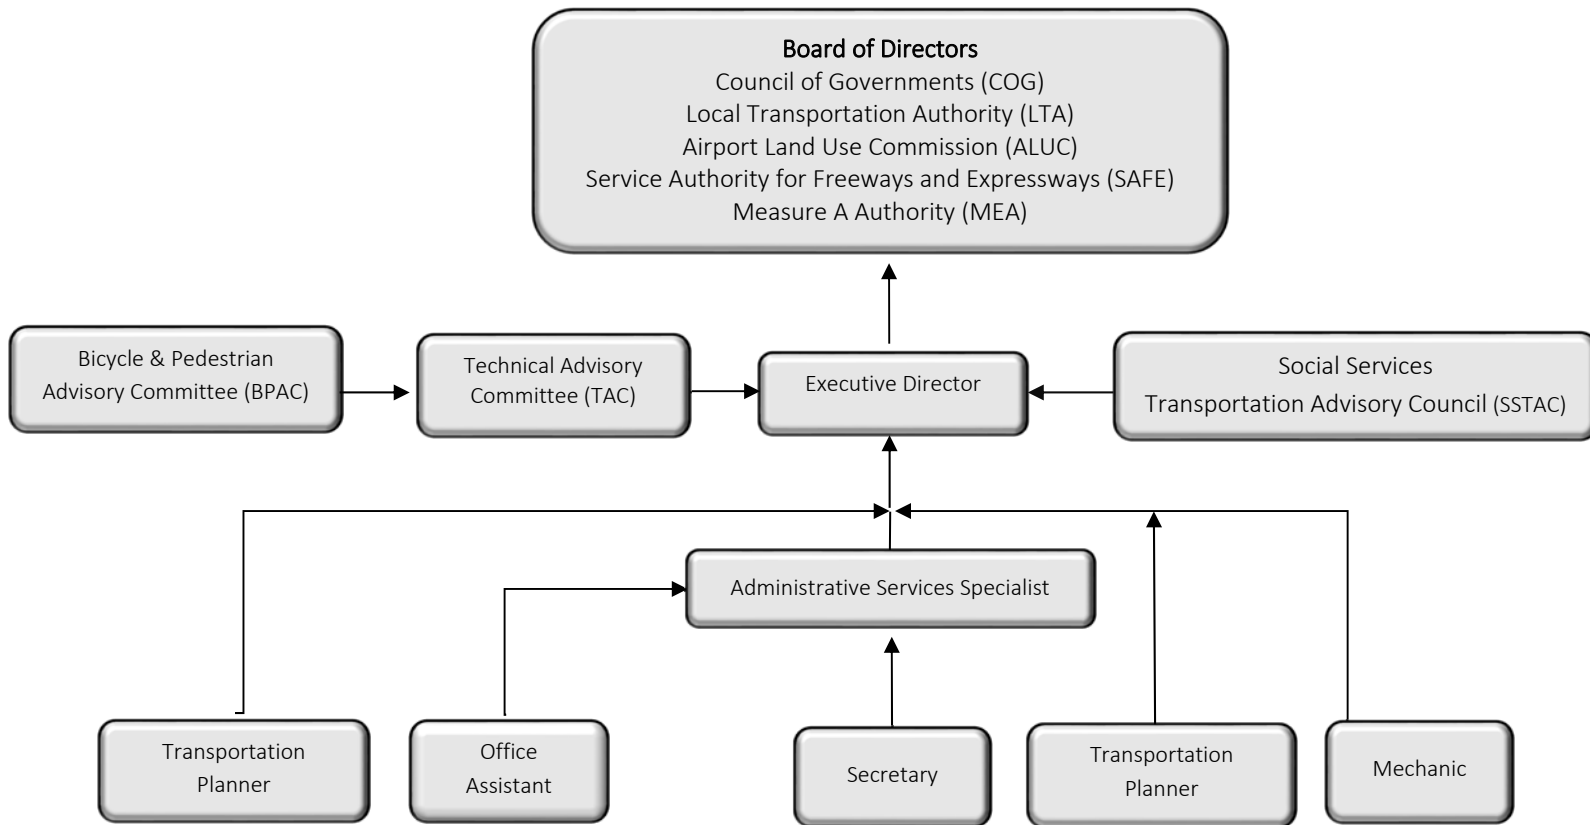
Board of Directors
Council of Governments (COG)
Local Transportation Authority (LTA)
Airport Land Use Commission (ALUC)
Service Authority for Freeways and Expressways (SAFE)
Measure A Authority (MEA)

Bicycle & Pedestrian Advisory Committee (BPAC)

Technical Advisory Committee (TAC)

Executive Director

Social Services Transportation Advisory Council (SSTAC)

Administrative Services Specialist

Transportation Planner

Office Assistant

Secretary

Transportation Planner

Mechanic